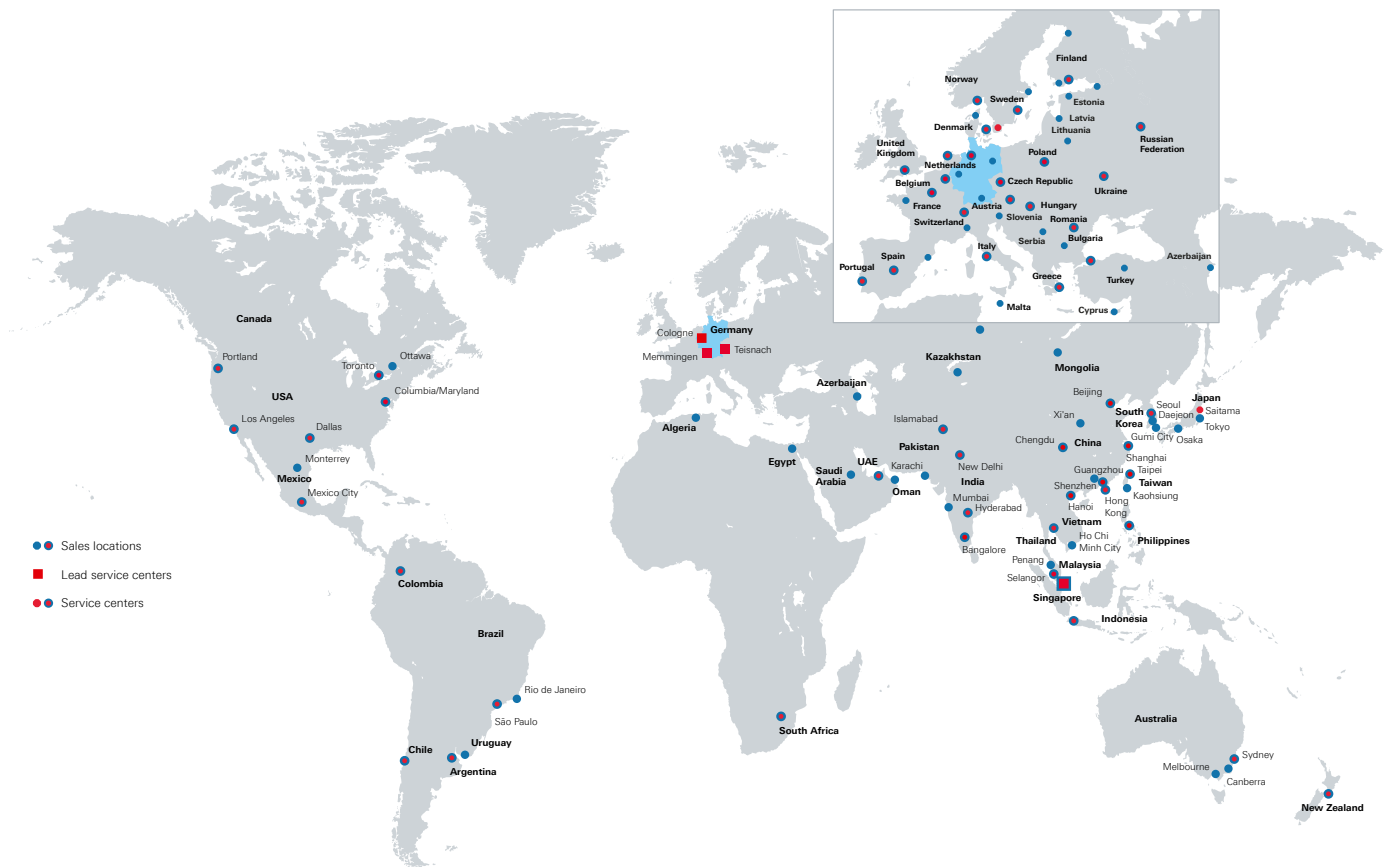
Finland
Norway
Sweden
Estonia
Latvia
Denmark
Lithuania
Russian Federation
United Kingdom
Netherlands
Poland
Belgium
Czech Republic
Ukraine
France
Austria
Hungary
Switzerland
Slovenia
Romania
Serbia
Bulgaria
Spain
Italy
Azerbaijan
Portugal
Greece
Turkey
Malta
Cyprus

Canada
Portland
Ottawa
Toronto
USA
Columbia/Maryland
Los Angeles
Dallas
Monterrey
Mexico
Mexico City

Cologne
Germany
Memmingen
Teisnach
Kazakhstan
Mongolia
Azerbaijan
Algeria
Islamabad
Beijing
Japan
Xi'an
South Korea
Seoul
Daejeon
Saitama
Tokyo
Gumi City
Osaka
Pakistan
Chengdu
China
Egypt
UAE
New Delhi
Shanghai
Saudi Arabia
Karachi
Guangzhou
Taipei
Oman
India
Shenzhen
Taiwan
Kaohsiung
Mumbai
Hanoi
Hong Kong
Hyderabad
Vietnam
Thailand
Ho Chi Minh City
Philippines
Bangalore
Penang
Malaysia
Selangor
Singapore
Indonesia

Sales locations
Lead service centers
Service centers

Colombia
Brazil
Rio de Janeiro
São Paulo
Uruguay
Chile
Argentina
South Africa
Australia
Sydney
Melbourne
Canberra
New Zealand